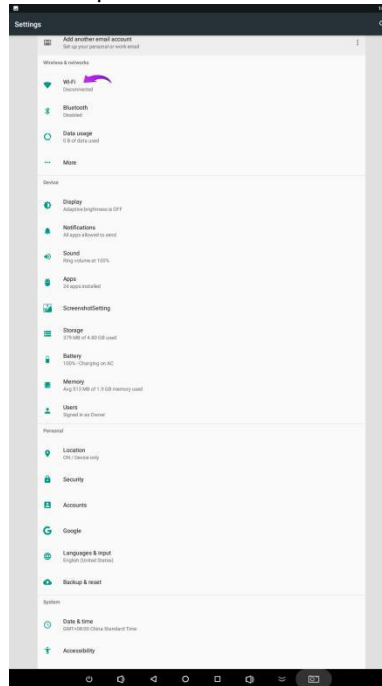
Settings

Add another email account
Set up your personal or work email

Wireless & networks

Wi-Fi
Disconnected

Bluetooth
Disabled

Data usage
0 B of data used

More

Device

Display
Adaptive brightness is OFF

Notifications
All apps allowed to send

Sound
Ring volume at 100%

Apps
24 apps installed

ScreenshotSetting

Storage
379 MB of 4.00 GB used

Battery
100% - Charging on AC

Memory
Avg 513 MB of 1.9 GB memory used

Users
Signed in as Owner

Personal

Location
ON / Device only

Security

Accounts

Google

Languages & input
English (United States)

Backup & reset

System

Date & time
GMT+08:00 China Standard Time

Accessibility